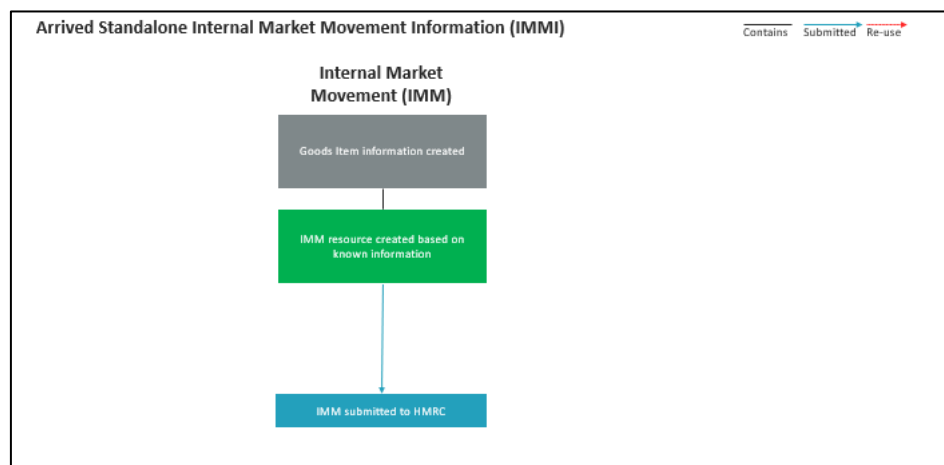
Arrived Standalone Internal Market Movement Information (IMMI)

Contains Submitted Re-use

Internal Market Movement (IMM)

Goods Item information created

IMM resource created based on known information

IMM submitted to HMRC